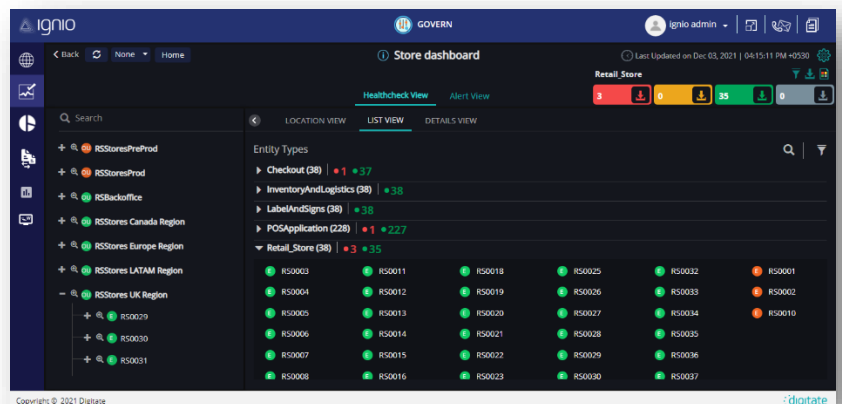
ignio

GOVERN

ignio admin

Back None Home

Store dashboard

Last Updated on Dec 03, 2021 | 04:15:11 PM +0530

Retail_Store

Healthcheck View Alert View

3 0 35 0

Search

RSStoresPreProd
RSStoresProd
RSBackoffice
RSStores Canada Region
RSStores Europe Region
RSStores LATAM Region
RSStores UK Region
RS0029
RS0030
RS0031

LOCATION VIEW LIST VIEW DETAILS VIEW

Entity Types

Checkout (38) •1 •37
InventoryAndLogistics (38) •38
LabelAndSigns (38) •38
POSApplication (228) •1 •227
Retail_Store (38) •3 •35

| | | | | | |
|---|---|---|---|---|---|
| RS0003 | RS0011 | RS0018 | RS0025 | RS0032 | RS0001 |
| RS0004 | RS0012 | RS0019 | RS0026 | RS0033 | RS0002 |
| RS0005 | RS0013 | RS0020 | RS0027 | RS0034 | RS0010 |
| RS0006 | RS0014 | RS0021 | RS0028 | RS0035 | |
| RS0007 | RS0015 | RS0022 | RS0029 | RS0036 | |
| RS0008 | RS0016 | RS0023 | RS0030 | RS0037 | |

Copyright © 2021 Digitate

digitate